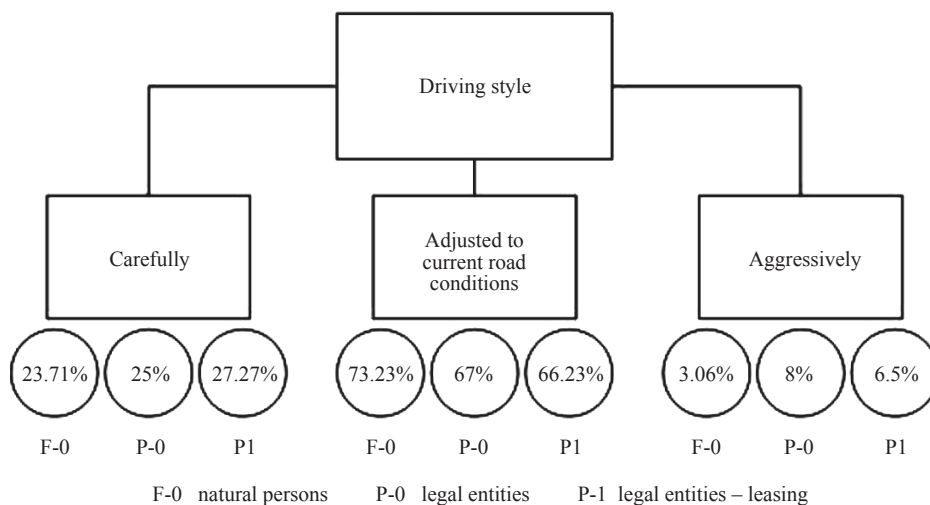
Driving style

Carefully

Adjusted to current road conditions

Aggressively

23.71%
25%
27.27%

73.23%
67%
66.23%

3.06%
8%
6.5%

F-0
P-0
P1

F-0
P-0
P1

F-0
P-0
P1

F-0 natural persons P-0 legal entities P-1 legal entities – leasing